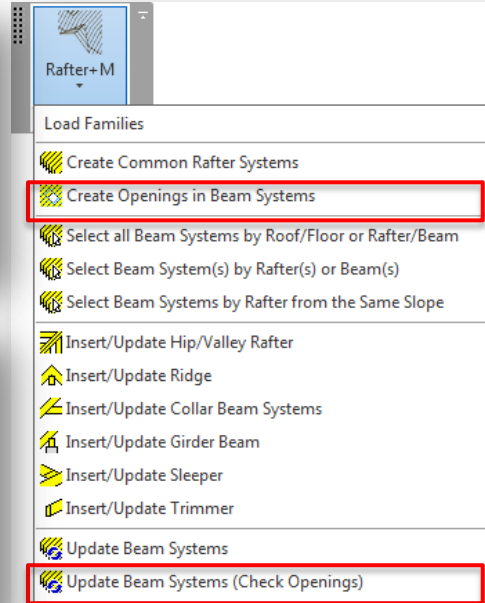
Rafter+M

Load Families

Create Common Rafter Systems

Create Openings in Beam Systems

Select all Beam Systems by Roof/Floor or Rafter/Beam

Select Beam System(s) by Rafter(s) or Beam(s)

Select Beam Systems by Rafter from the Same Slope

Insert/Update Hip/Valley Rafter

Insert/Update Ridge

Insert/Update Collar Beam Systems

Insert/Update Girder Beam

Insert/Update Sleeper

Insert/Update Trimmer

Update Beam Systems

Update Beam Systems (Check Openings)